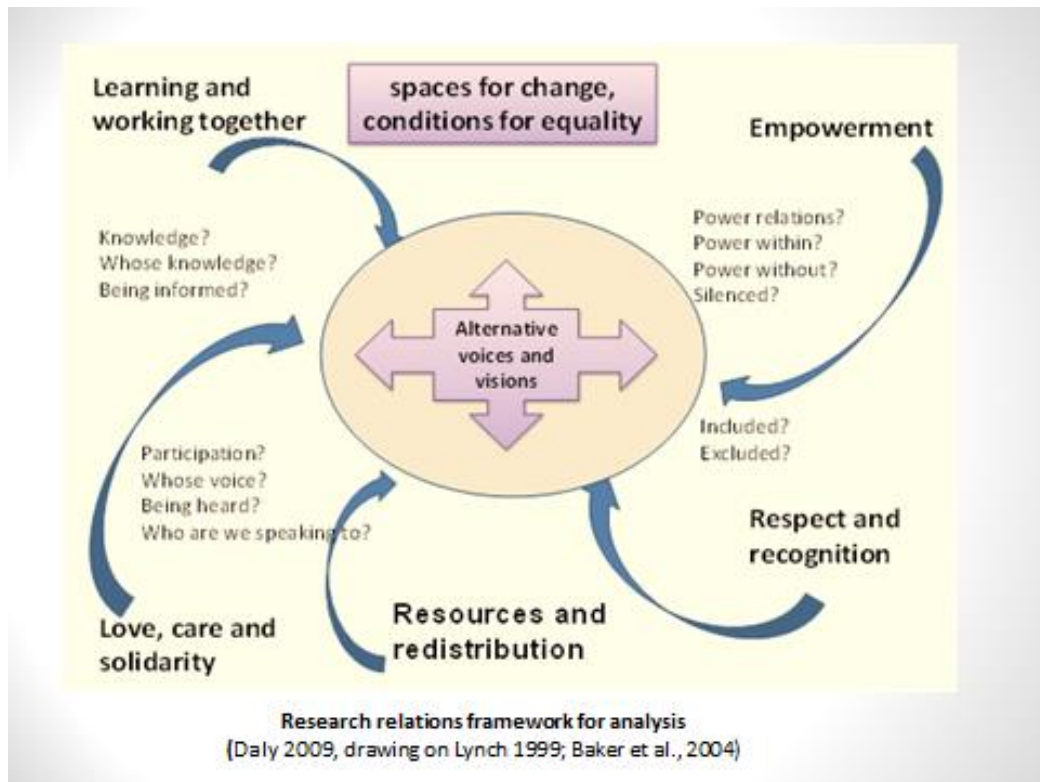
Learning and working together

spaces for change, conditions for equality

Empowerment

Knowledge?
Whose knowledge?
Being informed?

Power relations?
Power within?
Power without?
Silenced?

Alternative voices and visions

Included?
Excluded?

Participation?
Whose voice?
Being heard?
Who are we speaking to?

Respect and recognition

Love, care and solidarity

Resources and redistribution

Research relations framework for analysis
(Daly 2009, drawing on Lynch 1999; Baker et al., 2004)